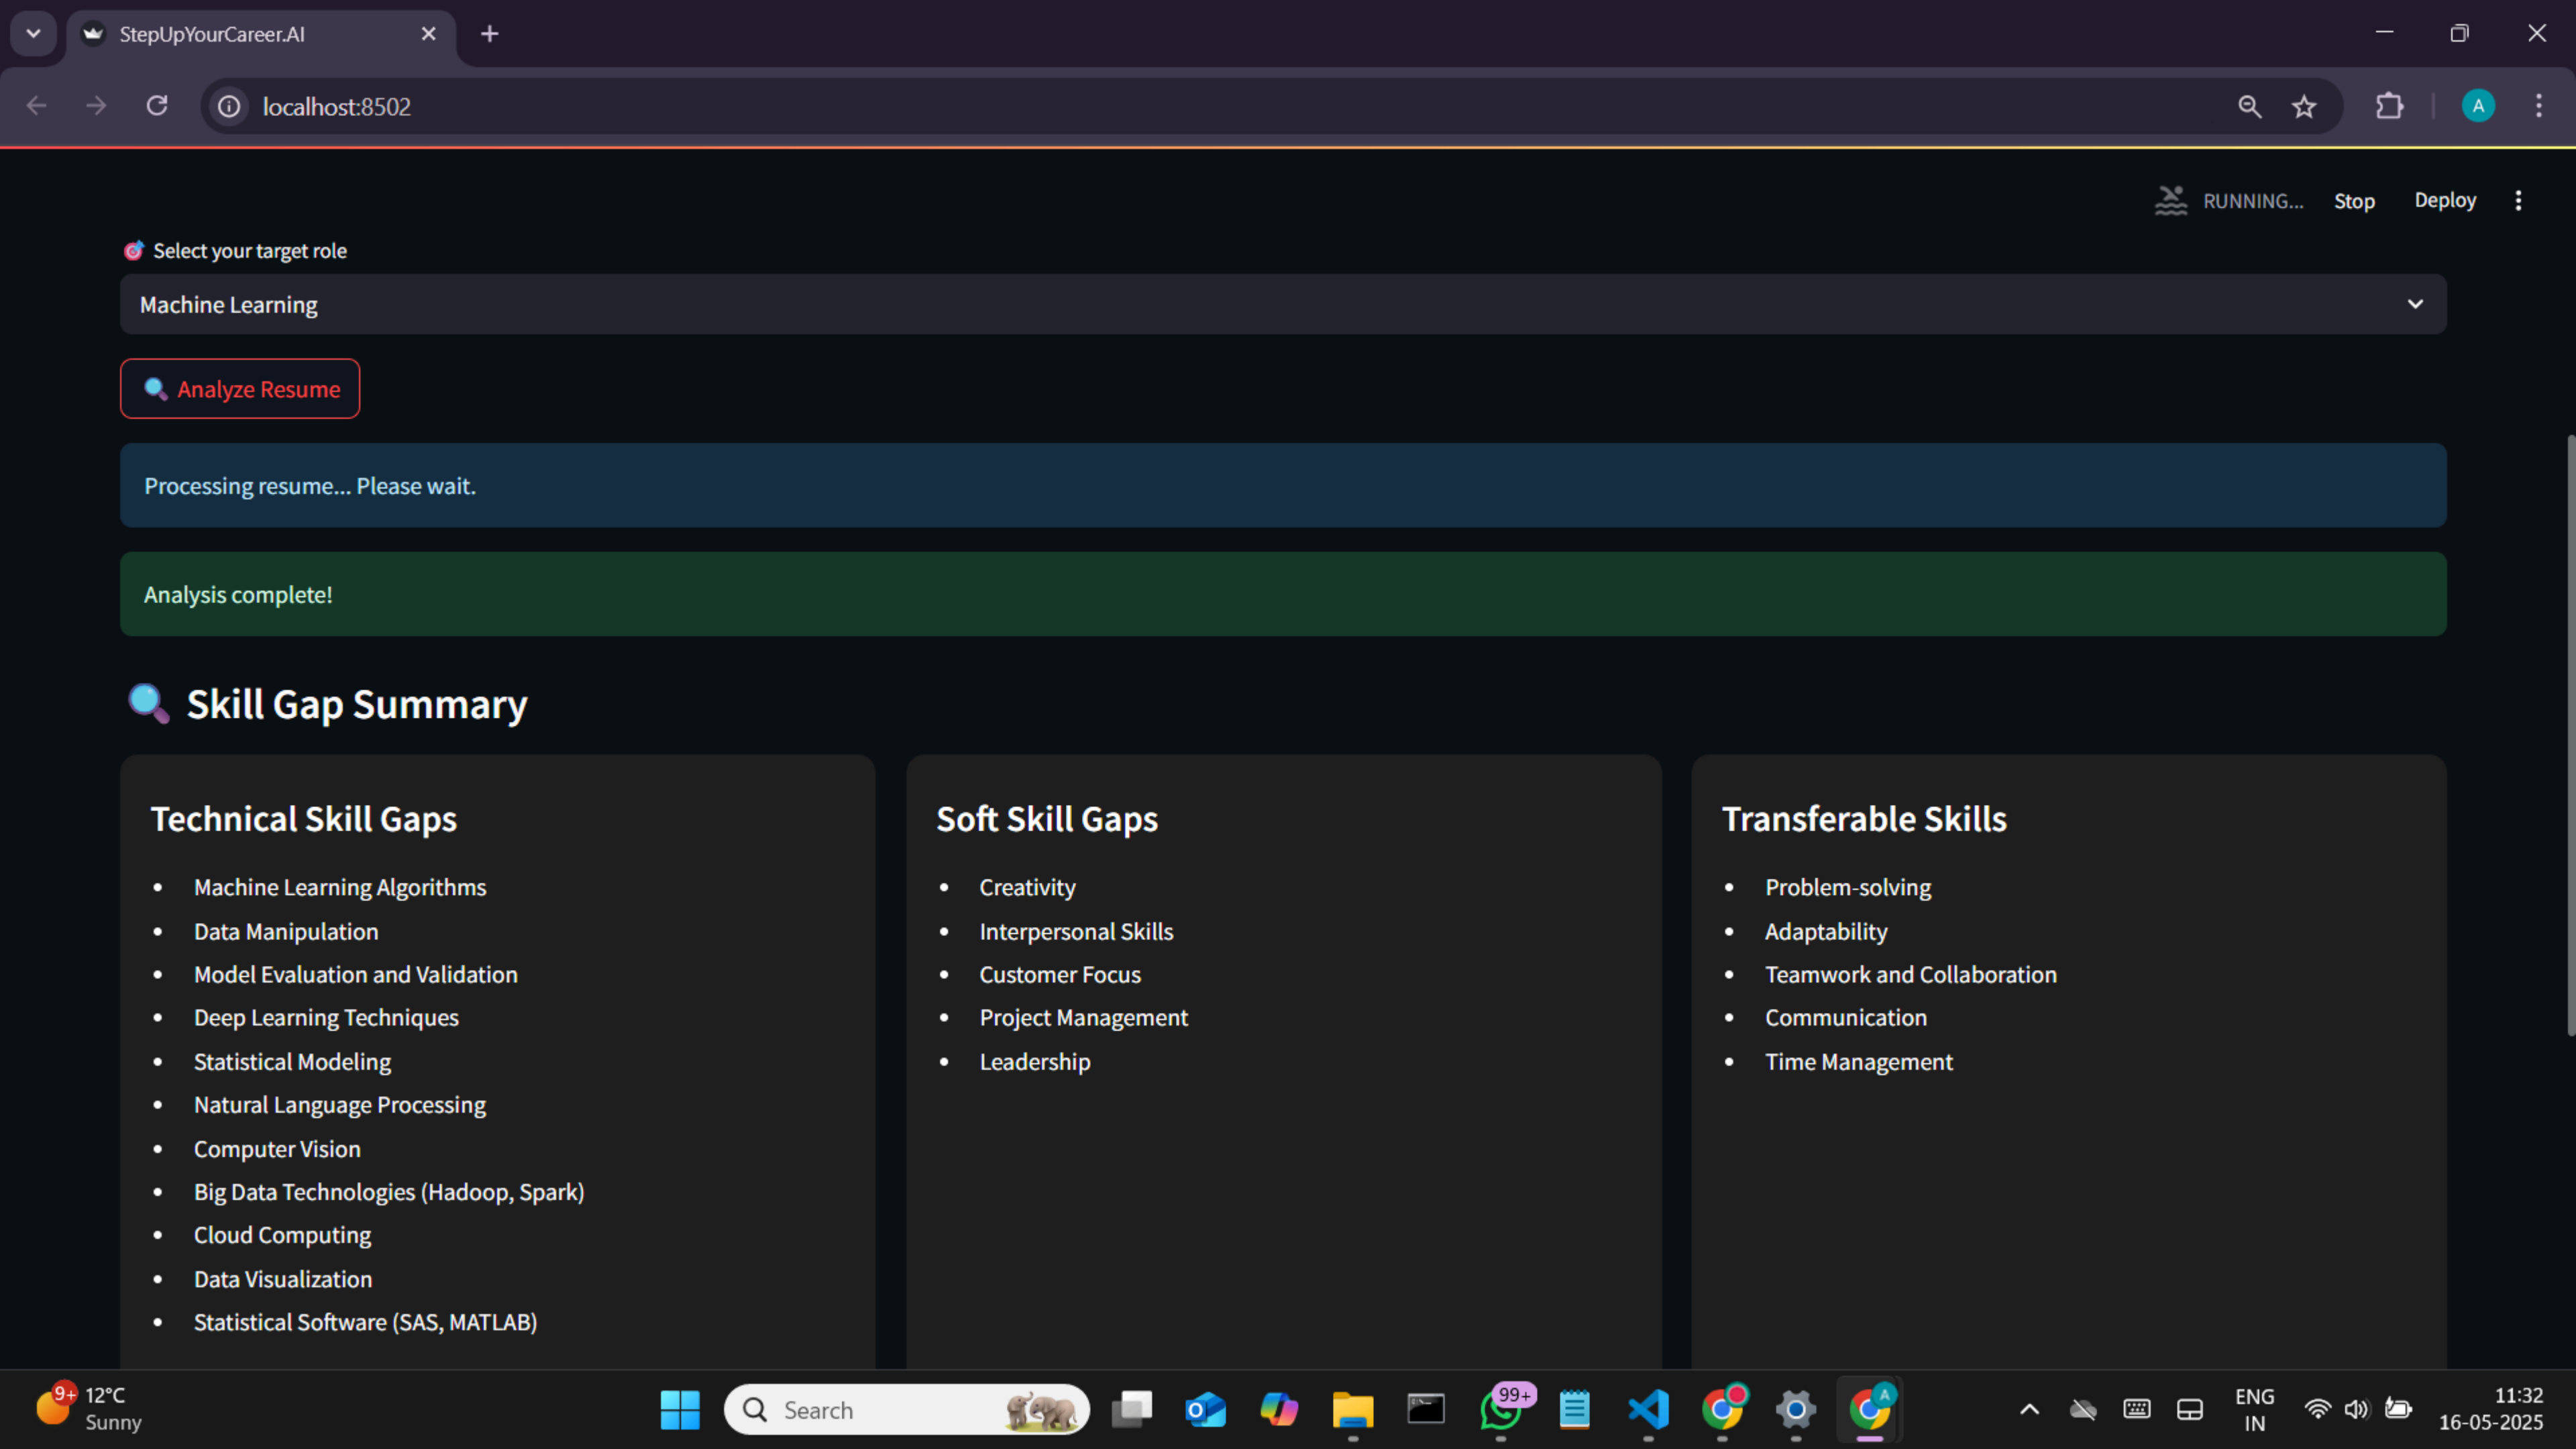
StepUpYourCareer.AI

localhost:8502

RUNNING... Stop Deploy

Select your target role

Machine Learning

Analyze Resume

Processing resume... Please wait.

Analysis complete!

Skill Gap Summary

Technical Skill Gaps

- Machine Learning Algorithms
- Data Manipulation
- Model Evaluation and Validation
- Deep Learning Techniques
- Statistical Modeling
- Natural Language Processing
- Computer Vision
- Big Data Technologies (Hadoop, Spark)
- Cloud Computing
- Data Visualization
- Statistical Software (SAS, MATLAB)

Soft Skill Gaps

- Creativity
- Interpersonal Skills
- Customer Focus
- Project Management
- Leadership

Transferable Skills

- Problem-solving
- Adaptability
- Teamwork and Collaboration
- Communication
- Time Management

9+ 12°C Sunny

Search

99+

ENG IN

11:32 16-05-2025